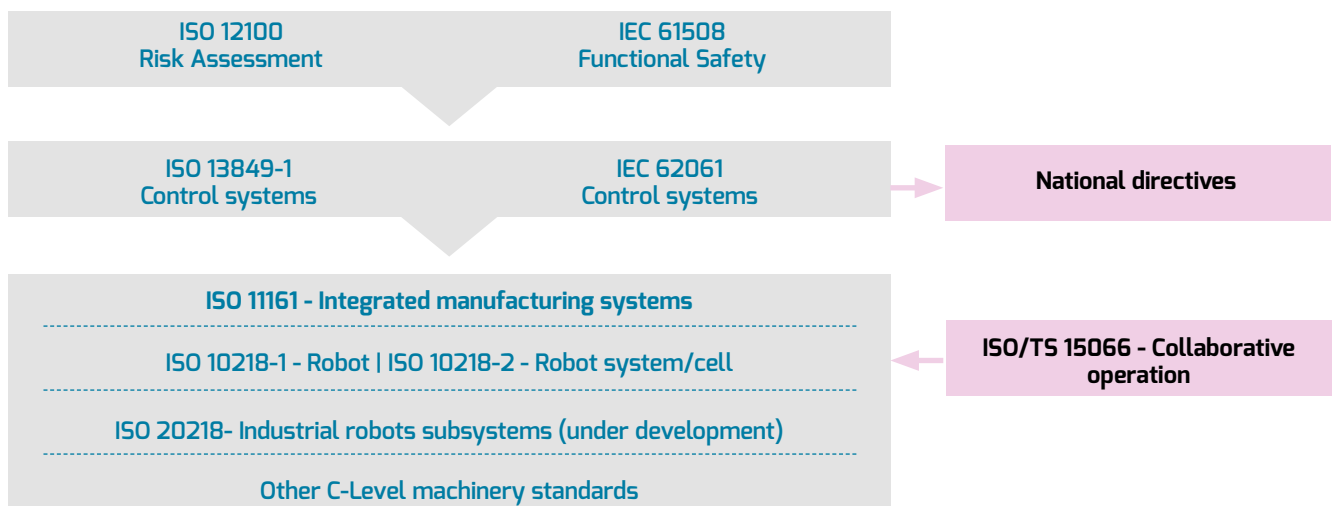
ISO 12100
Risk Assessment

IEC 61508
Functional Safety

ISO 13849-1
Control systems

IEC 62061
Control systems

National directives

ISO 11161 - Integrated manufacturing systems

ISO 10218-1 - Robot | ISO 10218-2 - Robot system/cell

ISO 20218- Industrial robots subsystems (under development)

Other C-Level machinery standards

ISO/TS 15066 - Collaborative operation